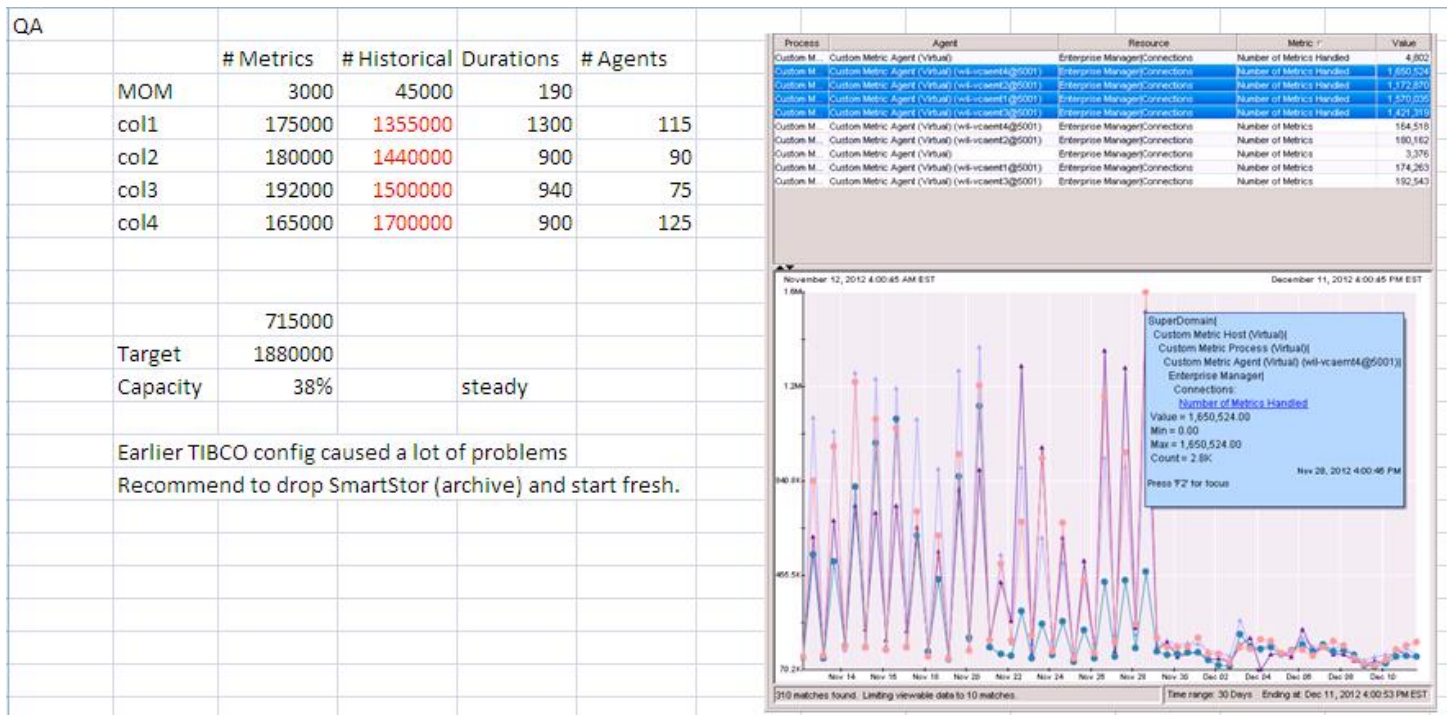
QA

| | # Metrics | # Historical | Durations | # Agents |
|---|---|---|---|---|
| MOM | 3000 | 45000 | 190 | |
| col1 | 175000 | 1355000 | 1300 | 115 |
| col2 | 180000 | 1440000 | 900 | 90 |
| col3 | 192000 | 1500000 | 940 | 75 |
| col4 | 165000 | 1700000 | 900 | 125 |
| | 715000 | | | |
| Target | 1880000 | | | |
| Capacity | 38% | | steady | |

Earlier TIBCO config caused a lot of problems
Recommend to drop SmartStor (archive) and start fresh.

| Process | Agent | Resource | Metric | Value |
|---|---|---|---|---|
| Custom M... | Custom Metric Agent (Virtual) | Enterprise Manager\|Connections | Number of Metrics Handled | 4,802 |
| Custom M... | Custom Metric Agent (Virtual) (wil-vcaemt4@5001) | Enterprise Manager\|Connections | Number of Metrics Handled | 1,650,524 |
| Custom M... | Custom Metric Agent (Virtual) (wil-vcaemt2@5001) | Enterprise Manager\|Connections | Number of Metrics Handled | 1,172,870 |
| Custom M... | Custom Metric Agent (Virtual) (wil-vcaemt1@5001) | Enterprise Manager\|Connections | Number of Metrics Handled | 1,570,035 |
| Custom M... | Custom Metric Agent (Virtual) (wil-vcaemt3@5001) | Enterprise Manager\|Connections | Number of Metrics Handled | 1,421,319 |
| Custom M... | Custom Metric Agent (Virtual) (wil-vcaemt4@5001) | Enterprise Manager\|Connections | Number of Metrics | 164,518 |
| Custom M... | Custom Metric Agent (Virtual) (wil-vcaemt2@5001) | Enterprise Manager\|Connections | Number of Metrics | 180,162 |
| Custom M... | Custom Metric Agent (Virtual) | Enterprise Manager\|Connections | Number of Metrics | 3,376 |
| Custom M... | Custom Metric Agent (Virtual) (wil-vcaemt1@5001) | Enterprise Manager\|Connections | Number of Metrics | 174,263 |
| Custom M... | Custom Metric Agent (Virtual) (wil-vcaemt3@5001) | Enterprise Manager\|Connections | Number of Metrics | 192,543 |

November 12, 2012 4:00:45 AM EST
December 11, 2012 4:00:45 PM EST
1.6M
1.2M
940.8K
465.5K
70.2K

SuperDomain|
Custom Metric Host (Virtual)|
Custom Metric Process (Virtual)|
Custom Metric Agent (Virtual) (wil-vcaemt4@5001)|
Enterprise Manager|
Connections:
Number of Metrics Handled
Value = 1,650,524.00
Min = 0.00
Max = 1,650,524.00
Count = 2.8K
Nov 28, 2012 4:00:45 PM
Press 'F2' for focus

Nov 14 Nov 16 Nov 18 Nov 20 Nov 22 Nov 24 Nov 26 Nov 28 Nov 30 Dec 02 Dec 04 Dec 06 Dec 08 Dec 10

310 matches found. Limiting viewable data to 10 matches.
Time range: 30 Days Ending at: Dec 11, 2012 4:00:53 PM EST